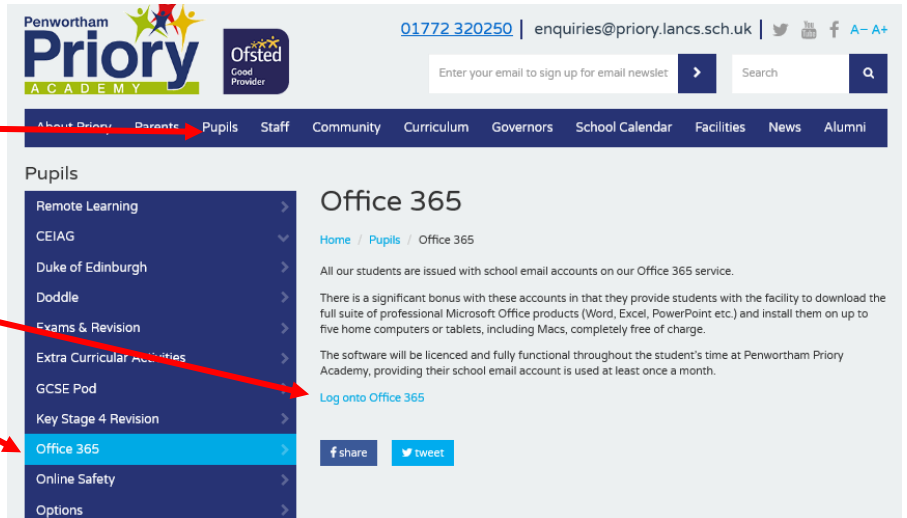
Penwortham Priory ACADEMY

Ofsted Good Provider

01772 320250 | enquiries@priory.lancs.sch.uk | A– A+

Enter your email to sign up for email newslet

Search

About Priory Parents Pupils Staff Community Curriculum Governors School Calendar Facilities News Alumni

Pupils

Remote Learning
CEIAG
Duke of Edinburgh
Doddle
Exams & Revision
Extra Curricular Activities
GCSE Pod
Key Stage 4 Revision
Office 365
Online Safety
Options

Office 365

Home / Pupils / Office 365

All our students are issued with school email accounts on our Office 365 service.

There is a significant bonus with these accounts in that they provide students with the facility to download the full suite of professional Microsoft Office products (Word, Excel, PowerPoint etc.) and install them on up to five home computers or tablets, including Macs, completely free of charge.

The software will be licenced and fully functional throughout the student's time at Penwortham Priory Academy, providing their school email account is used at least once a month.

Log onto Office 365

share tweet